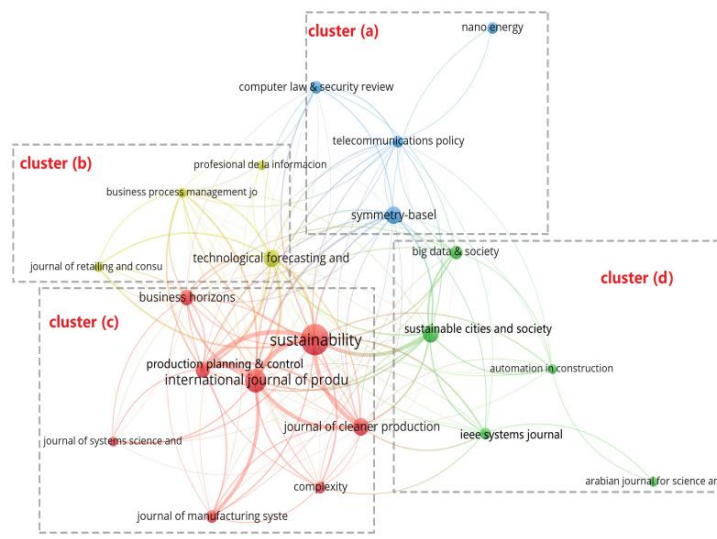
cluster (a)

nano energy

computer law & security review

telecommunications policy

symmetry-basel

cluster (b)

profesional de la informacion

business process management jo

journal of retailing and consu

technological forecasting and

cluster (d)

big data & society

cluster (c)

business horizons

sustainability

sustainable cities and society

production planning & control

international journal of produ

automation in construction

journal of cleaner production

journal of systems science and

ieee systems journal

complexity

arabian journal for science ar

journal of manufacturing syste